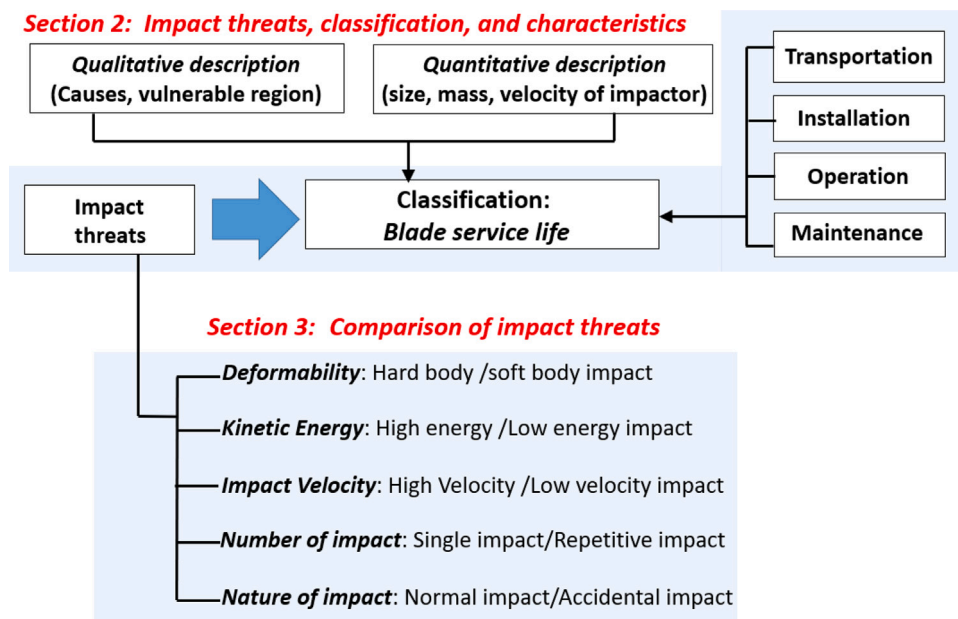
Section 2: Impact threats, classification, and characteristics

Qualitative description
(Causes, vulnerable region)

Quantitative description
(size, mass, velocity of impactor)

Transportation

Installation

Operation

Maintenance

Impact threats

Classification:
Blade service life

Section 3: Comparison of impact threats

Deformability: Hard body /soft body impact

Kinetic Energy: High energy /Low energy impact

Impact Velocity: High Velocity /Low velocity impact

Number of impact: Single impact/Repetitive impact

Nature of impact: Normal impact/Accidental impact